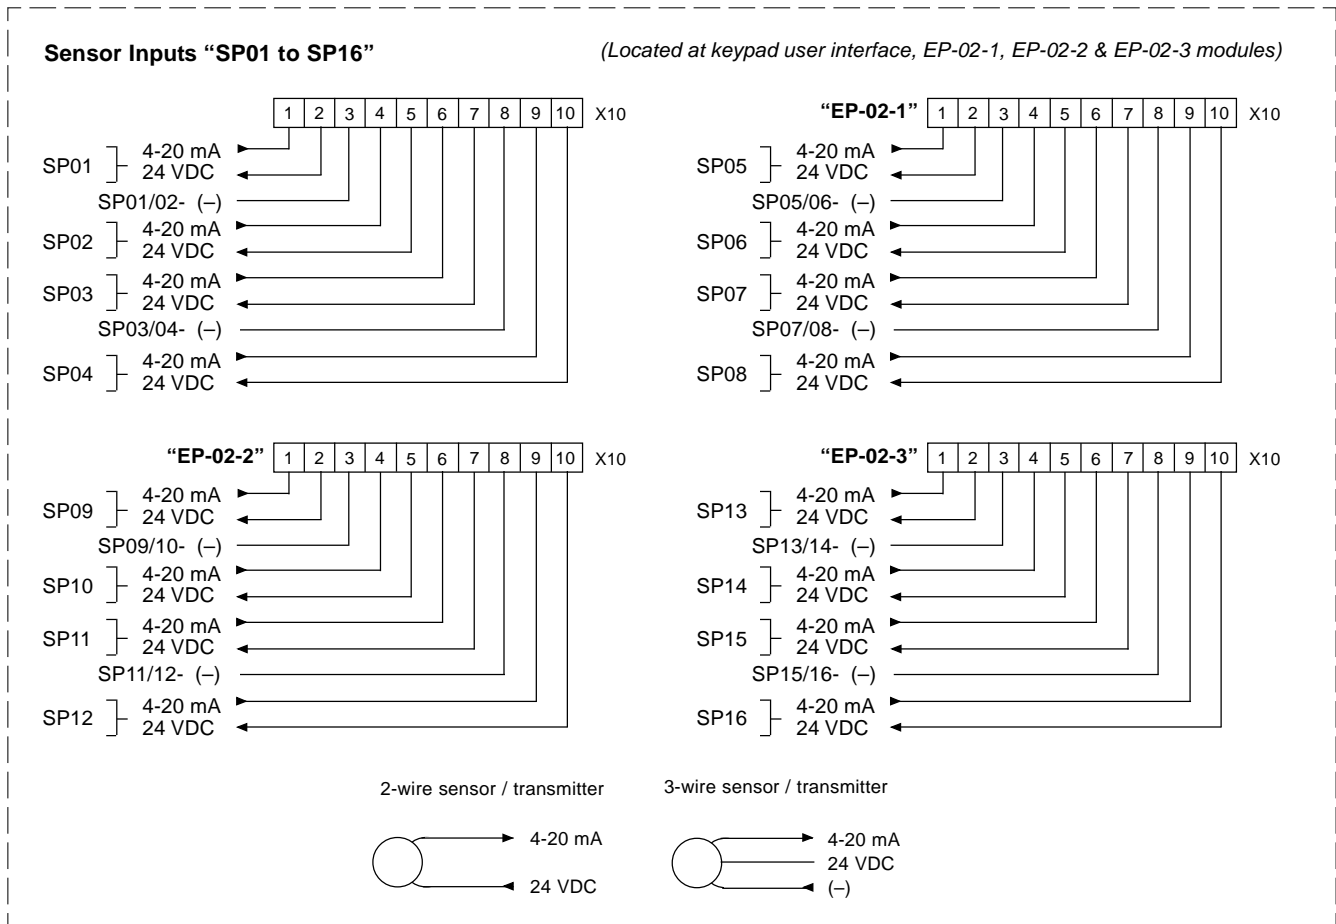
**Sensor Inputs "SP01 to SP16"**

*(Located at keypad user interface, EP-02-1, EP-02-2 & EP-02-3 modules)*

| 1 | 2 | 3 | 4 | 5 | 6 | 7 | 8 | 9 | 10 |
|---|---|---|---|---|---|---|---|---|---|

X10

SP01 4-20 mA 24 VDC
SP01/02- (–)
SP02 4-20 mA 24 VDC
SP03 4-20 mA 24 VDC
SP03/04- (–)
SP04 4-20 mA 24 VDC

**"EP-02-1"**

| 1 | 2 | 3 | 4 | 5 | 6 | 7 | 8 | 9 | 10 |
|---|---|---|---|---|---|---|---|---|---|

X10

SP05 4-20 mA 24 VDC
SP05/06- (–)
SP06 4-20 mA 24 VDC
SP07 4-20 mA 24 VDC
SP07/08- (–)
SP08 4-20 mA 24 VDC

**"EP-02-2"**

| 1 | 2 | 3 | 4 | 5 | 6 | 7 | 8 | 9 | 10 |
|---|---|---|---|---|---|---|---|---|---|

X10

SP09 4-20 mA 24 VDC
SP09/10- (–)
SP10 4-20 mA 24 VDC
SP11 4-20 mA 24 VDC
SP11/12- (–)
SP12 4-20 mA 24 VDC

**"EP-02-3"**

| 1 | 2 | 3 | 4 | 5 | 6 | 7 | 8 | 9 | 10 |
|---|---|---|---|---|---|---|---|---|---|

X10

SP13 4-20 mA 24 VDC
SP13/14- (–)
SP14 4-20 mA 24 VDC
SP15 4-20 mA 24 VDC
SP15/16- (–)
SP16 4-20 mA 24 VDC

2-wire sensor / transmitter

4-20 mA
24 VDC

3-wire sensor / transmitter

4-20 mA
24 VDC
(–)